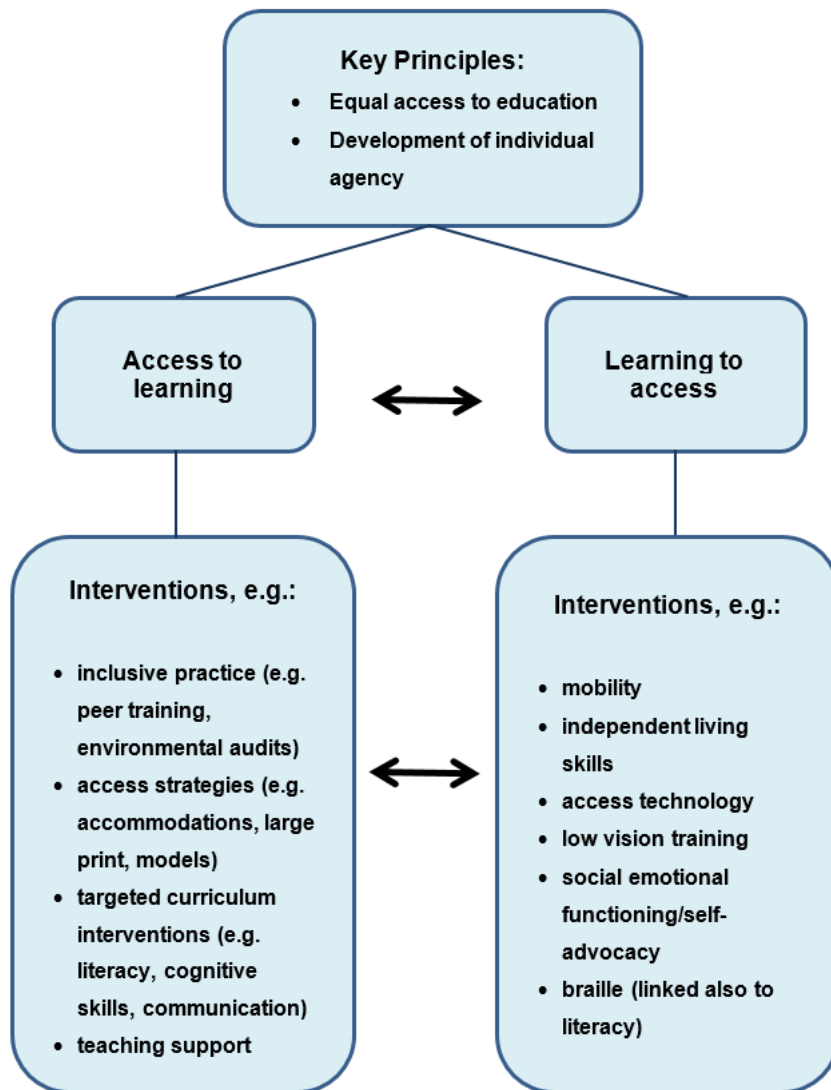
Key Principles:

- Equal access to education
- Development of individual agency

Access to learning

Learning to access

Interventions, e.g.:

- inclusive practice (e.g. peer training, environmental audits)
- access strategies (e.g. accommodations, large print, models)
- targeted curriculum interventions (e.g. literacy, cognitive skills, communication)
- teaching support

Interventions, e.g.:

- mobility
- independent living skills
- access technology
- low vision training
- social emotional functioning/self-advocacy
- braille (linked also to literacy)